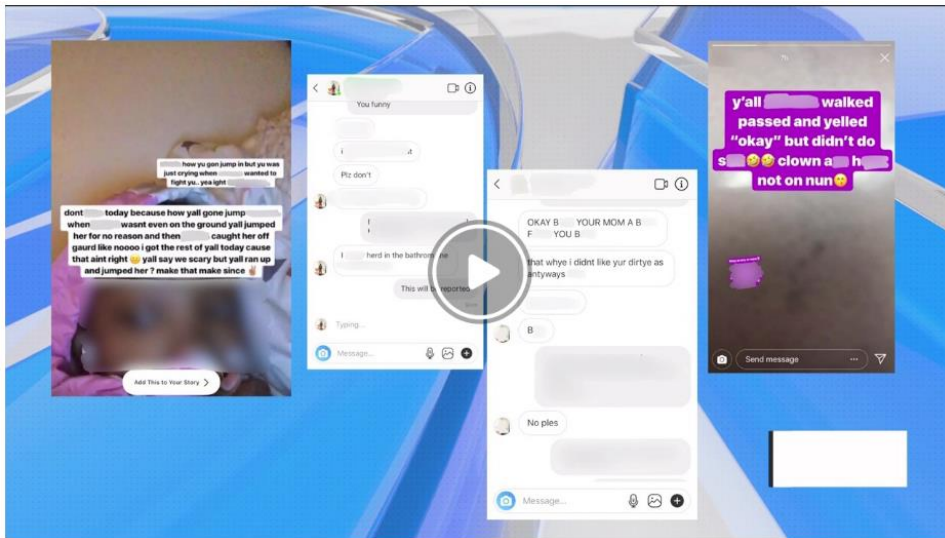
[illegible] how yu gon jump in but yu was just crying when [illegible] wanted to fight yu.. yea ight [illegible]

dont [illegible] today because how yall gone jump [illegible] when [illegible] wasnt even on the ground yall jumped her for no reason and then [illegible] caught her off gaurd like noooo i got the rest of yall today cause that aint right 😡 yall say we scary but yall ran up and jumped her ? make that make since ✌️

Add This to Your Story >

You funny

i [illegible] t

Plz don't

I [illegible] herd in the bathro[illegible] ne

This will b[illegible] reported

Typing...

Message...

OKAY B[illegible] YOUR MOM A B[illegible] F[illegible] YOU B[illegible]

that whye i didnt like yur dirtye as antyways

B

No ples

Message...

y'all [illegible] walked passed and yelled "okay" but didn't do s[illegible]😂😂 clown a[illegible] h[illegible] not on nun😡

Send message